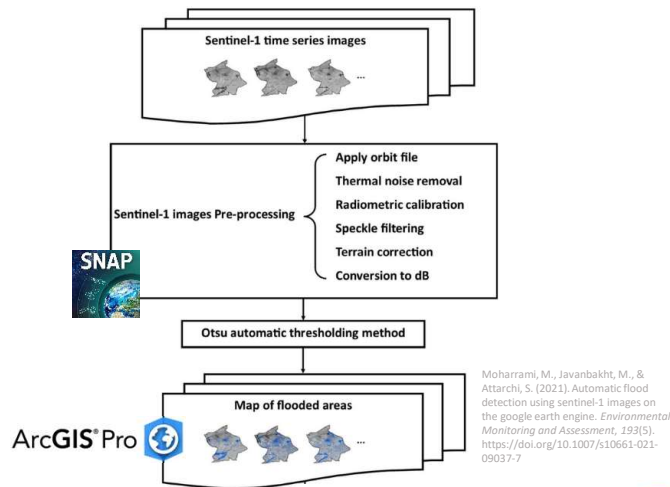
Sentinel-1 time series images

...

Sentinel-1 images Pre-processing

Apply orbit file
Thermal noise removal
Radiometric calibration
Speckle filtering
Terrain correction
Conversion to dB

SNAP

Otsu automatic thresholding method

Map of flooded areas

...

ArcGIS Pro

Moharrami, M., Javanbakht, M., & Attarchi, S. (2021). Automatic flood detection using sentinel-1 images on the google earth engine. *Environmental Monitoring and Assessment*, *193*(5). https://doi.org/10.1007/s10661-021-09037-7